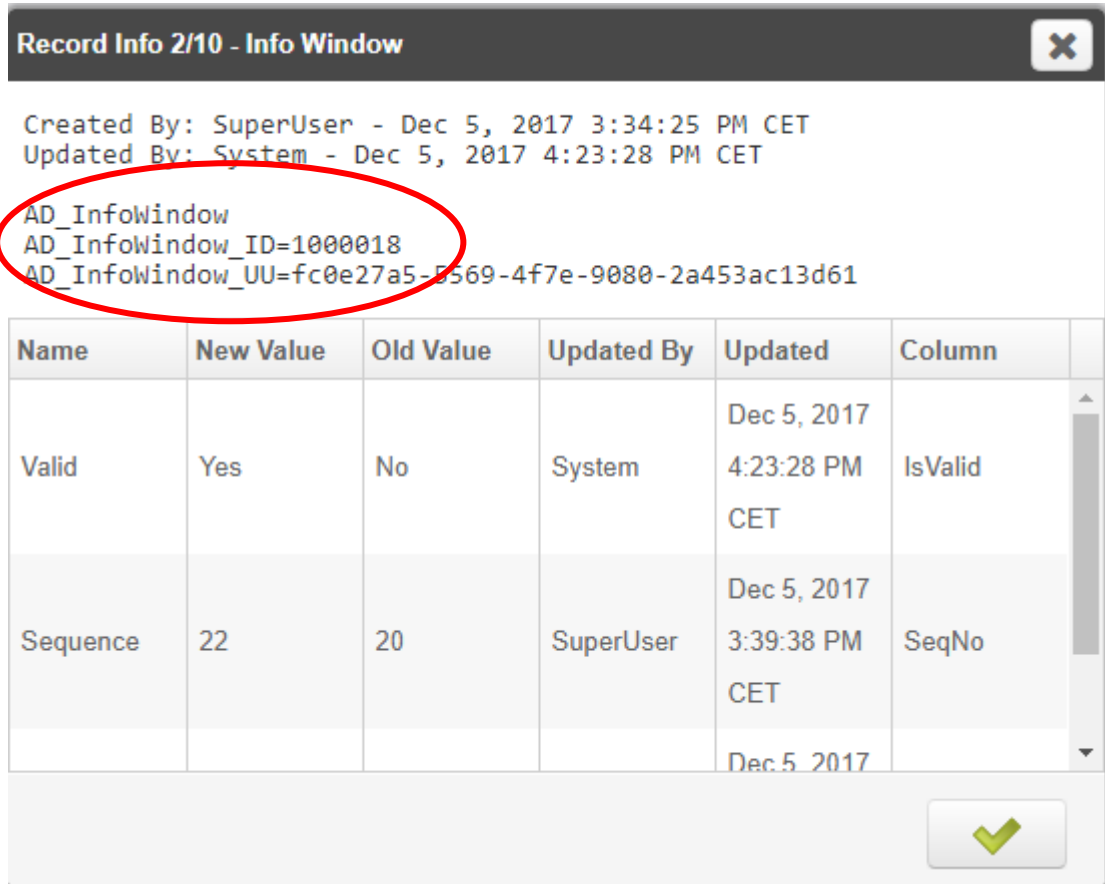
Record Info 2/10 - Info Window

Created By: SuperUser - Dec 5, 2017 3:34:25 PM CET
Updated By: System - Dec 5, 2017 4:23:28 PM CET

AD_InfoWindow
AD_InfoWindow_ID=1000018
AD_InfoWindow_UU=fc0e27a5-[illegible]569-4f7e-9080-2a453ac13d61

| Name | New Value | Old Value | Updated By | Updated | Column |
|---|---|---|---|---|---|
| Valid | Yes | No | System | Dec 5, 2017 4:23:28 PM CET | IsValid |
| Sequence | 22 | 20 | SuperUser | Dec 5, 2017 3:39:38 PM CET | SeqNo |
| | | | | Dec 5, 2017 | |